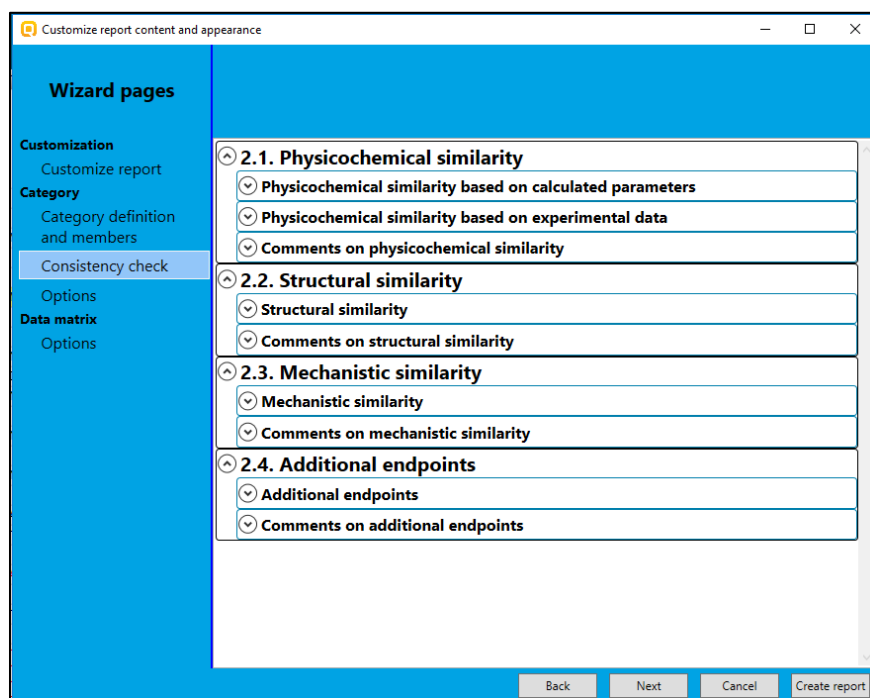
Customize report content and appearance

Wizard pages

Customization
Customize report
Category
Category definition and members
Consistency check
Options
Data matrix
Options

2.1. Physicochemical similarity
Physicochemical similarity based on calculated parameters
Physicochemical similarity based on experimental data
Comments on physicochemical similarity
2.2. Structural similarity
Structural similarity
Comments on structural similarity
2.3. Mechanistic similarity
Mechanistic similarity
Comments on mechanistic similarity
2.4. Additional endpoints
Additional endpoints
Comments on additional endpoints

Back
Next
Cancel
Create report